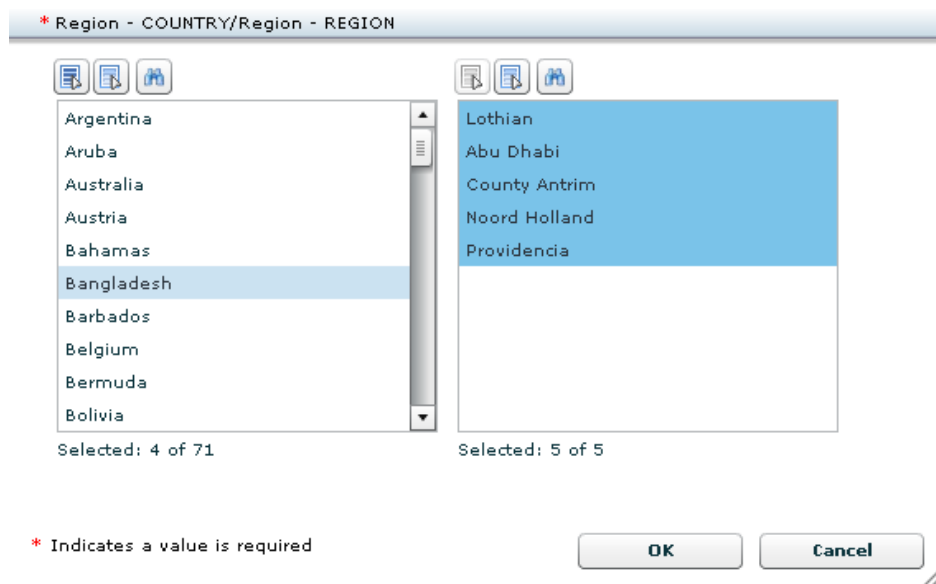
* Region - COUNTRY/Region - REGION

Argentina
Aruba
Australia
Austria
Bahamas
Bangladesh
Barbados
Belgium
Bermuda
Bolivia

Selected: 4 of 71

Lothian
Abu Dhabi
County Antrim
Noord Holland
Providencia

Selected: 5 of 5

* Indicates a value is required

OK

Cancel